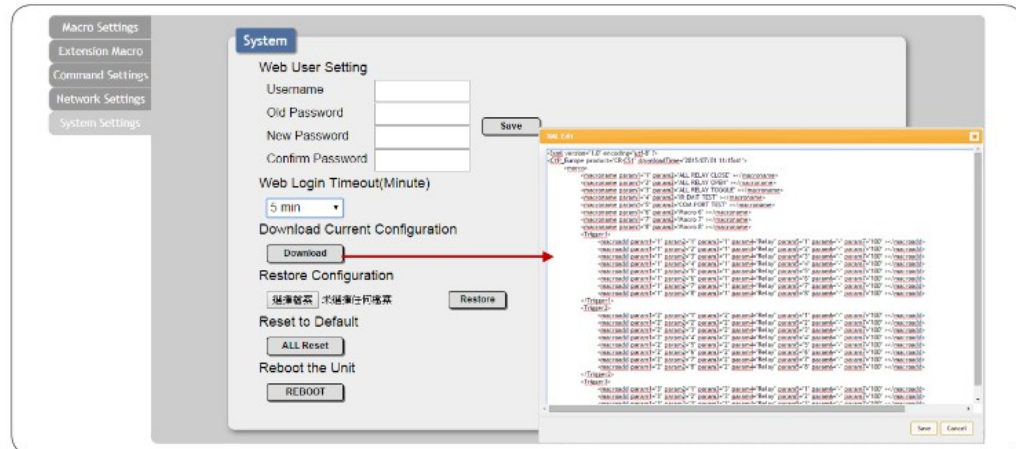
Macro Settings
Extension Macro
Command Settings
Network Settings
System Settings

System

Web User Setting

Username

Old Password

New Password

Confirm Password

Save

Web Login Timeout(Minute)

5 min

Download Current Configuration

Download

Restore Configuration

選擇檔案 未選擇任何檔案

Restore

Reset to Default

ALL Reset

Reboot the Unit

REBOOT

XML Edit

<?xml version="1.0" encoding="utf-8" ?>
<CYP_Europe products="CR-C51" downloadTime="2015/07/31 11:15:a1">
<macro>
<macroname param1="1" param2="ALL RELAY CLOSE" ></macroname>
<macroname param1="2" param2="ALL RELAY OPEN" ></macroname>
<macroname param1="3" param2="ALL RELAY TOGGLE" ></macroname>
<macroname param1="4" param2="IR ONE TEST" ></macroname>
<macroname param1="5" param2="COM PORT TEST" ></macroname>
<macroname param1="6" param2="Macro 6" ></macroname>
<macroname param1="7" param2="Macro 7" ></macroname>
<macroname param1="8" param2="Macro 8" ></macroname>
<Trigger1>
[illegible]
</Trigger1>
<Trigger2>
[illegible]
</Trigger2>
<Trigger3>
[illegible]

Save Cancel